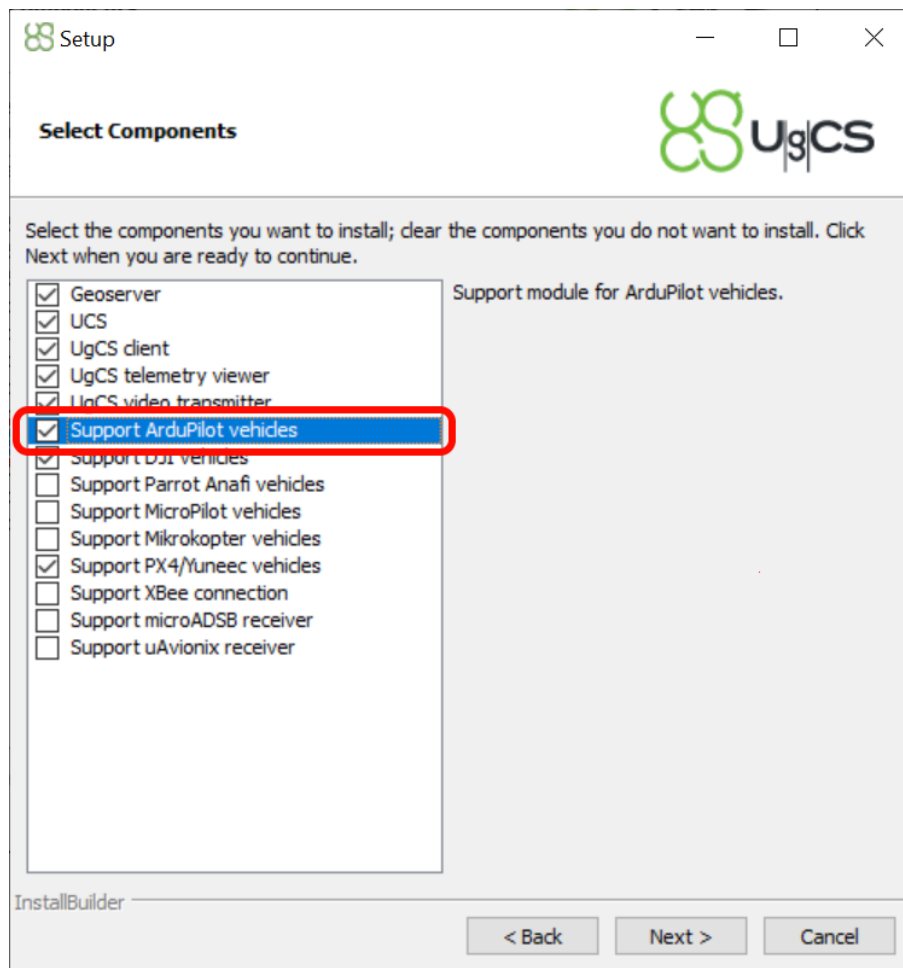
Setup

Select Components

UgCS

Select the components you want to install; clear the components you do not want to install. Click Next when you are ready to continue.

Geoserver
UCS
UgCS client
UgCS telemetry viewer
UgCS video transmitter
Support ArduPilot vehicles
Support DJI vehicles
Support Parrot Anafi vehicles
Support MicroPilot vehicles
Support Mikrokopter vehicles
Support PX4/Yuneec vehicles
Support XBee connection
Support microADSB receiver
Support uAvionix receiver

Support module for ArduPilot vehicles.

InstallBuilder

< Back
Next >
Cancel